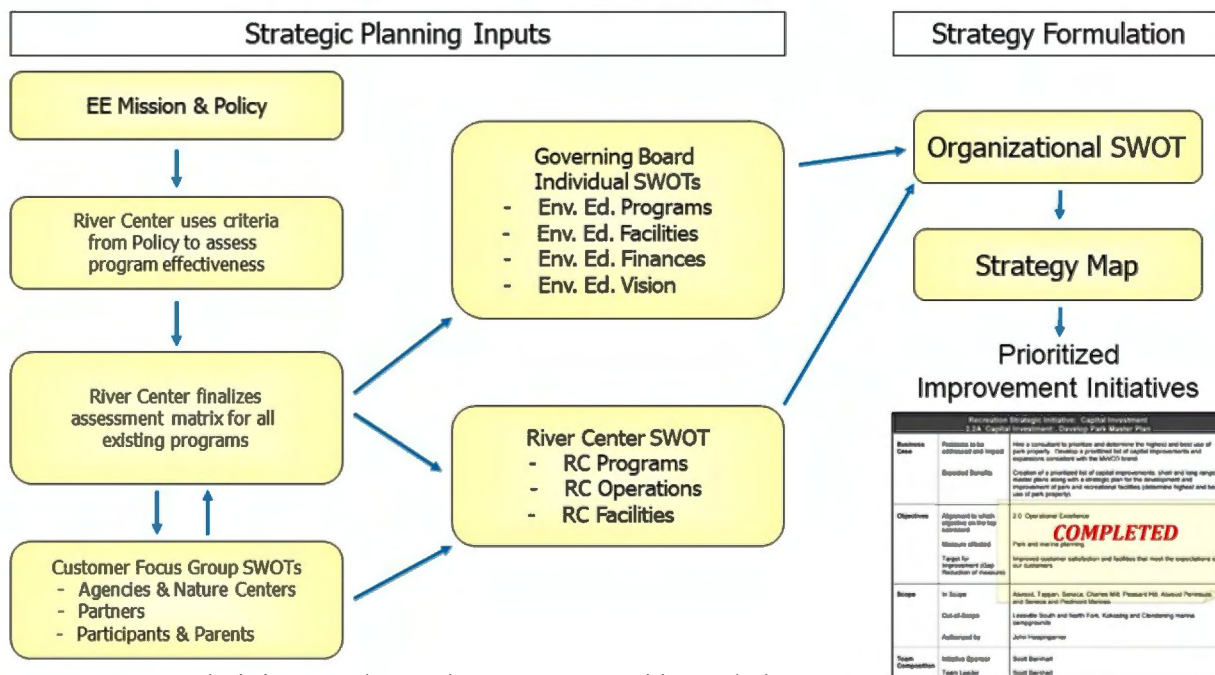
Strategic Planning Inputs

Strategy Formulation

EE Mission & Policy

River Center uses criteria from Policy to assess program effectiveness

River Center finalizes assessment matrix for all existing programs

Customer Focus Group SWOTs
- Agencies & Nature Centers
- Partners
- Participants & Parents

Governing Board Individual SWOTs
- Env. Ed. Programs
- Env. Ed. Facilities
- Env. Ed. Finances
- Env. Ed. Vision

River Center SWOT
- RC Programs
- RC Operations
- RC Facilities

Organizational SWOT

Strategy Map

Prioritized Improvement Initiatives

Recreation Strategic Initiative: Capital Investment
2.2A Capital Investment: Develop Park Master Plan

| Business Case | Problems to be addressed and impact | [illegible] |
|---|---|---|
| | Expected Benefits | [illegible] |
| Objectives | Alignment to which objective on the top scorecard | 2.0 Operational Excellence |
| | Measure affected | Park and marine planning |
| | Target for Improvement | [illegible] |
| Scope | In Scope | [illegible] |
| | Out-of-Scope | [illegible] |
| | Authorized by | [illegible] |
| Team Composition | Initiative Sponsor | Scott Barnhart |
| | Team Leader | Scott Barnhart |

COMPLETED